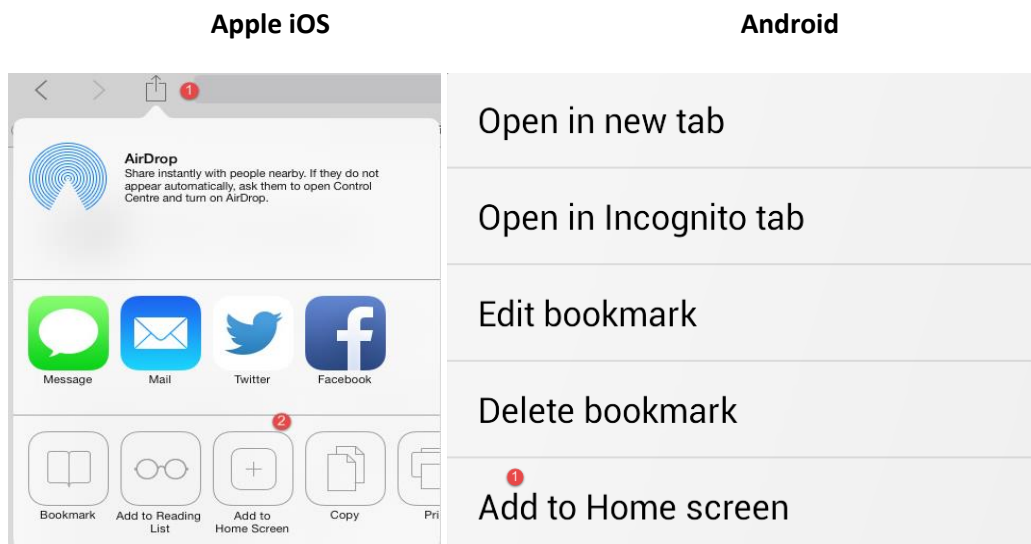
Apple iOS

1

AirDrop
Share instantly with people nearby. If they do not appear automatically, ask them to open Control Centre and turn on AirDrop.

Message
Mail
Twitter
Facebook

2

Bookmark
Add to Reading List
Add to Home Screen
Copy
Pri

Android

Open in new tab

Open in Incognito tab

Edit bookmark

Delete bookmark

1

Add to Home screen